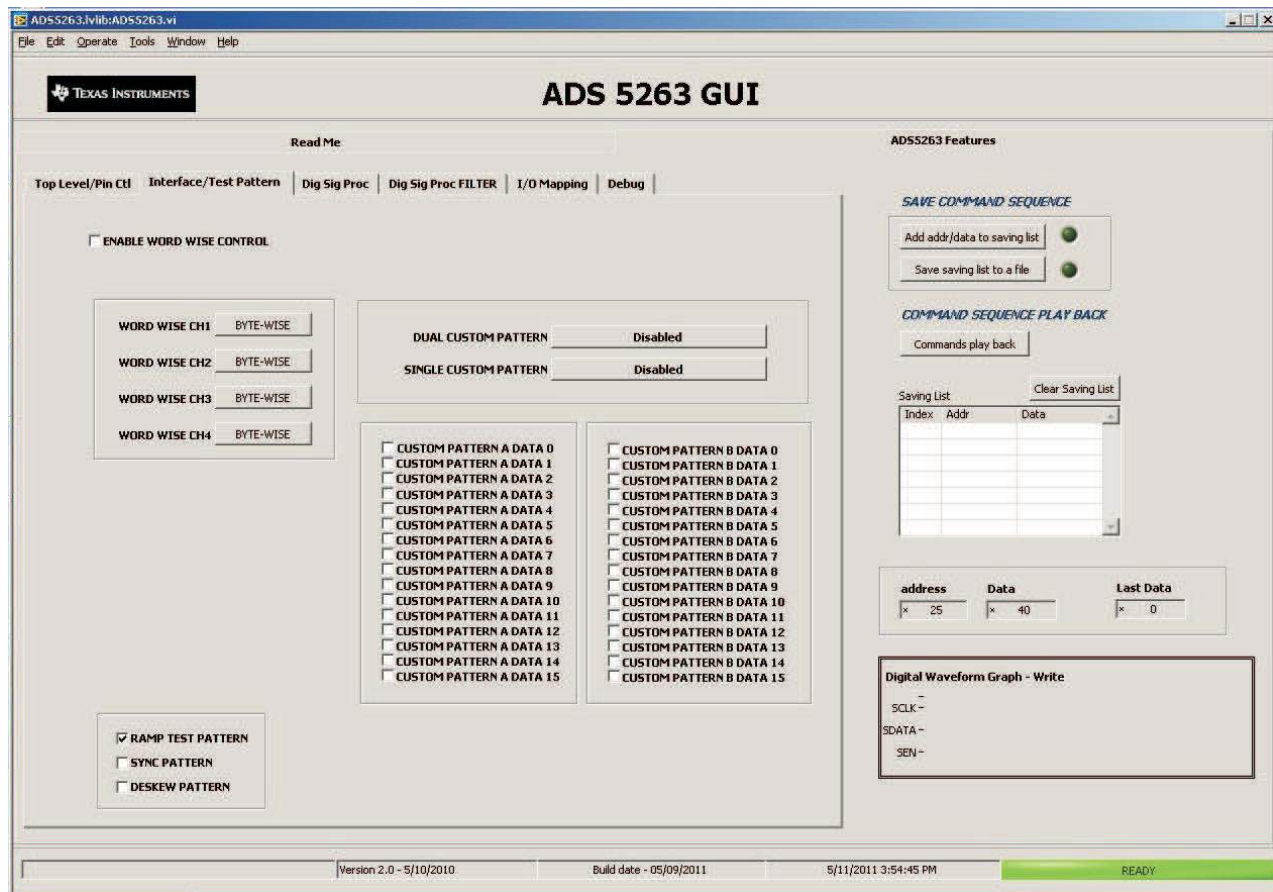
ADS5263.lvlib:ADS5263.vi

File Edit Operate Tools Window Help

TEXAS INSTRUMENTS

ADS 5263 GUI

Read Me

ADS5263 Features

Top Level/Pin Ctl | Interface/Test Pattern | Dig Sig Proc | Dig Sig Proc FILTER | I/O Mapping | Debug

ENABLE WORD WISE CONTROL

WORD WISE CH1 BYTE-WISE
WORD WISE CH2 BYTE-WISE
WORD WISE CH3 BYTE-WISE
WORD WISE CH4 BYTE-WISE

DUAL CUSTOM PATTERN Disabled
SINGLE CUSTOM PATTERN Disabled

CUSTOM PATTERN A DATA 0
CUSTOM PATTERN A DATA 1
CUSTOM PATTERN A DATA 2
CUSTOM PATTERN A DATA 3
CUSTOM PATTERN A DATA 4
CUSTOM PATTERN A DATA 5
CUSTOM PATTERN A DATA 6
CUSTOM PATTERN A DATA 7
CUSTOM PATTERN A DATA 8
CUSTOM PATTERN A DATA 9
CUSTOM PATTERN A DATA 10
CUSTOM PATTERN A DATA 11
CUSTOM PATTERN A DATA 12
CUSTOM PATTERN A DATA 13
CUSTOM PATTERN A DATA 14
CUSTOM PATTERN A DATA 15

CUSTOM PATTERN B DATA 0
CUSTOM PATTERN B DATA 1
CUSTOM PATTERN B DATA 2
CUSTOM PATTERN B DATA 3
CUSTOM PATTERN B DATA 4
CUSTOM PATTERN B DATA 5
CUSTOM PATTERN B DATA 6
CUSTOM PATTERN B DATA 7
CUSTOM PATTERN B DATA 8
CUSTOM PATTERN B DATA 9
CUSTOM PATTERN B DATA 10
CUSTOM PATTERN B DATA 11
CUSTOM PATTERN B DATA 12
CUSTOM PATTERN B DATA 13
CUSTOM PATTERN B DATA 14
CUSTOM PATTERN B DATA 15

RAMP TEST PATTERN
SYNC PATTERN
DESKEW PATTERN

SAVE COMMAND SEQUENCE
Add addr/data to saving list
Save saving list to a file

COMMAND SEQUENCE PLAY BACK
Commands play back

Saving List
Clear Saving List

| Index | Addr | Data |
|---|---|---|

address
x 25
Data
x 40
Last Data
x 0

Digital Waveform Graph - Write
SCLK
SDATA
SEN

Version 2.0 - 5/10/2010
Build date - 05/09/2011
5/11/2011 3:54:45 PM
READY